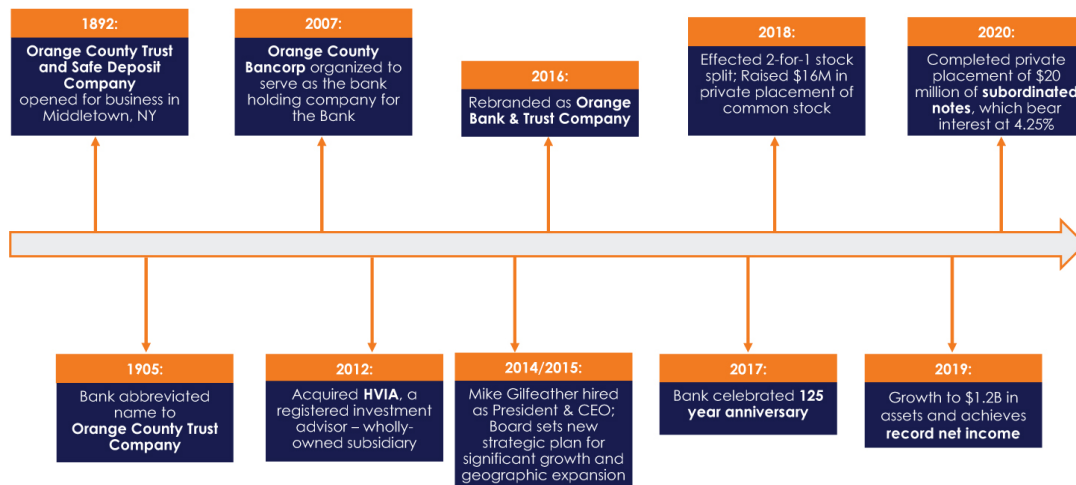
1892:
Orange County Trust and Safe Deposit Company opened for business in Middletown, NY

2007:
Orange County Bancorp organized to serve as the bank holding company for the Bank

2016:
Rebranded as Orange Bank & Trust Company

2018:
Effected 2-for-1 stock split; Raised $16M in private placement of common stock

2020:
Completed private placement of $20 million of subordinated notes, which bear interest at 4.25%

1905:
Bank abbreviated name to Orange County Trust Company

2012:
Acquired HVIA, a registered investment advisor – wholly-owned subsidiary

2014/2015:
Mike Gilfeather hired as President & CEO; Board sets new strategic plan for significant growth and geographic expansion

2017:
Bank celebrated 125 year anniversary

2019:
Growth to $1.2B in assets and achieves record net income